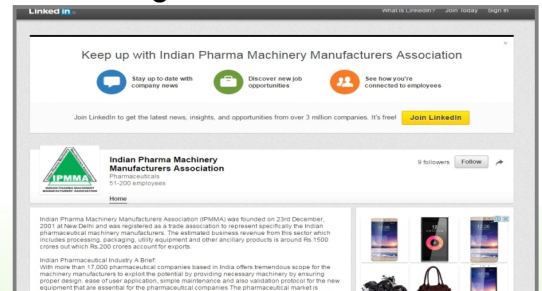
Linked in

What is LinkedIn? Join Today Sign In

Keep up with Indian Pharma Machinery Manufacturers Association

Stay up to date with company news

Discover new job opportunities

See how you're connected to employees

Join LinkedIn to get the latest news, insights, and opportunities from over 3 million companies. It's free!

Join LinkedIn

IPMMA

INDIAN PHARMA MACHINERY MANUFACTURERS ASSOCIATION

Indian Pharma Machinery Manufacturers Association

Pharmaceuticals

51-200 employees

9 followers

Follow

Home

Indian Pharma Machinery Manufacturers Association (IPMMA) was founded on 23rd December, 2001 at New Delhi and was registered as a trade association to represent specifically the Indian pharmaceutical machinery manufacturers. The estimated business revenue from this sector which includes processing, packaging, utility equipment and other ancillary products is around Rs.1500 crores out which Rs.200 crores account for exports.

Indian Pharmaceutical Industry A Brief:
With more than 17,000 pharmaceutical companies based in India offers tremendous scope for the machinery manufacturers to exploit the potential by providing necessary machinery by ensuring proper design, ease of user application, simple maintenance and also validation protocol for the new equipment that are essential for the pharmaceutical companies The pharmaceutical market is